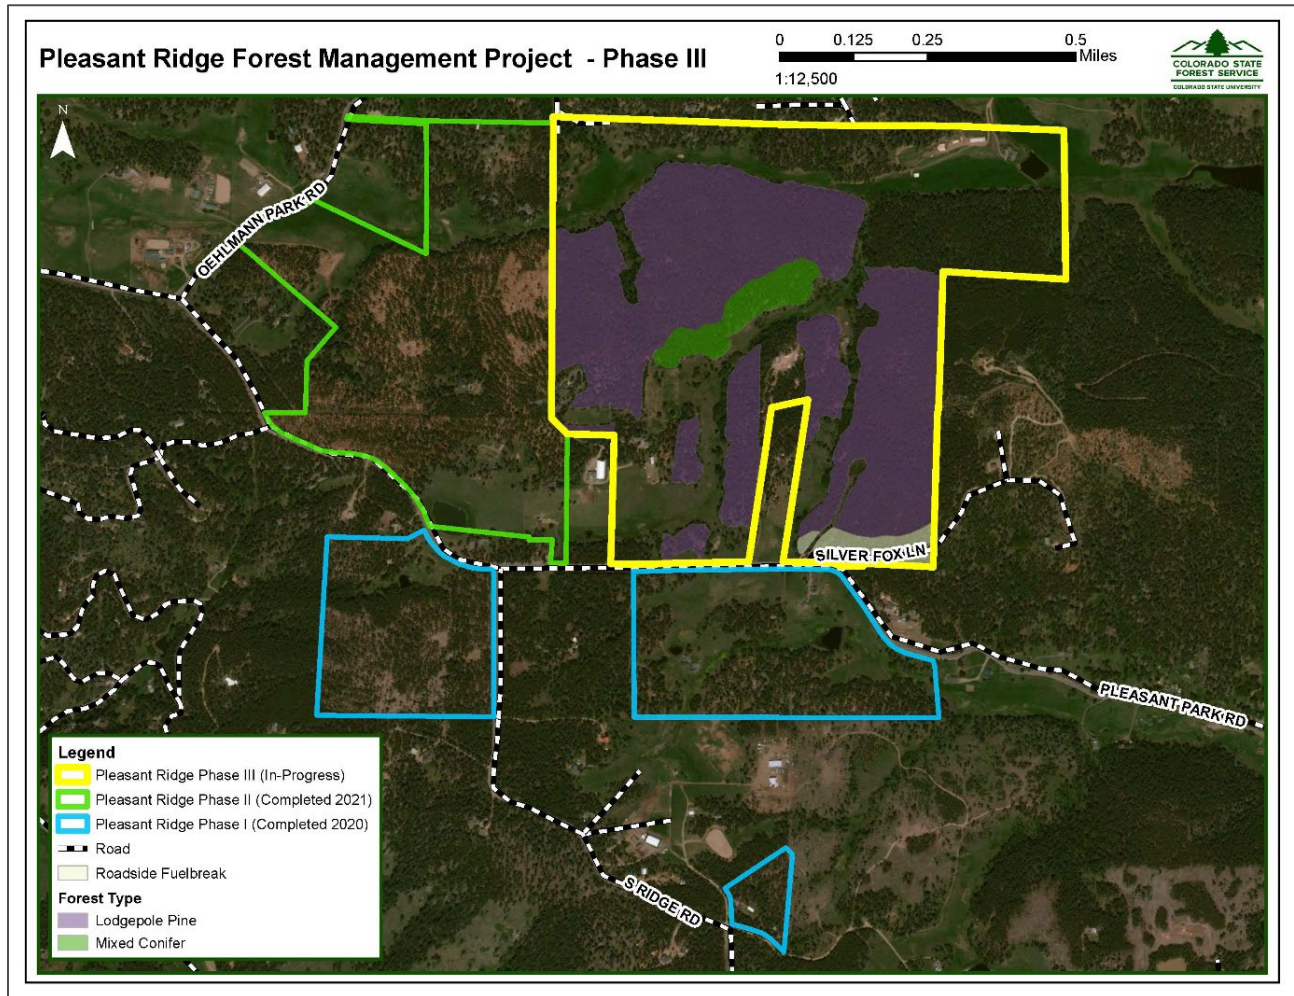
Pleasant Ridge Forest Management Project - Phase III

0 0.125 0.25 0.5 Miles
1:12,500

COLORADO STATE FOREST SERVICE
COLORADO STATE UNIVERSITY

N

OEHLMANN PARK RD

SILVER FOX LN

PLEASANT PARK RD

S RIDGE RD

Legend
Pleasant Ridge Phase III (In-Progress)
Pleasant Ridge Phase II (Completed 2021)
Pleasant Ridge Phase I (Completed 2020)
Road
Roadside Fuelbreak
Forest Type
Lodgepole Pine
Mixed Conifer